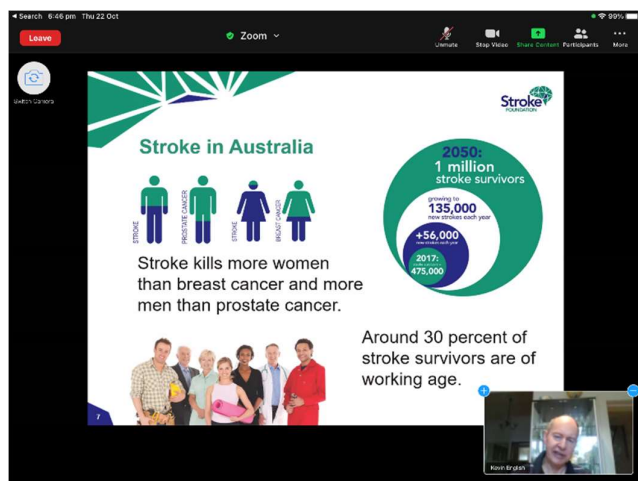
◂ Search 6:46 pm Thu 22 Oct

99%

Leave

Zoom

Unmute

Stop Video

Share Content

Participants

More

Switch Camera

Stroke FOUNDATION

Stroke in Australia

STROKE

PROSTATE CANCER

STROKE

BREAST CANCER

Stroke kills more women than breast cancer and more men than prostate cancer.

2050: 1 million stroke survivors

growing to 135,000 new strokes each year

+56,000 new strokes each year

2017: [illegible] 475,000

Around 30 percent of stroke survivors are of working age.

7

Kevin English